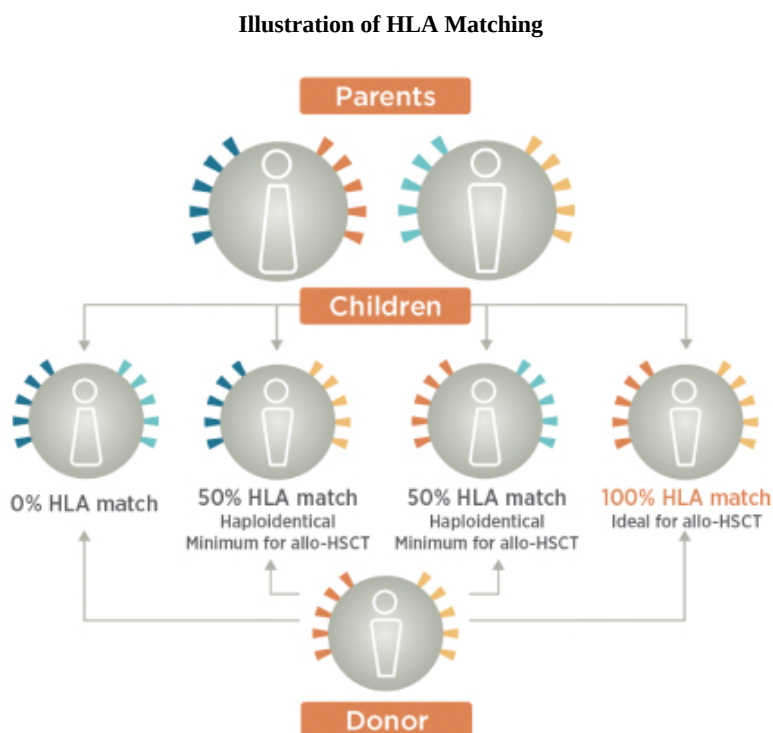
Illustration of HLA Matching

Parents

Children

0% HLA match

50% HLA match
Haploidentical
Minimum for allo-HSCT

50% HLA match
Haploidentical
Minimum for allo-HSCT

100% HLA match
Ideal for allo-HSCT

Donor